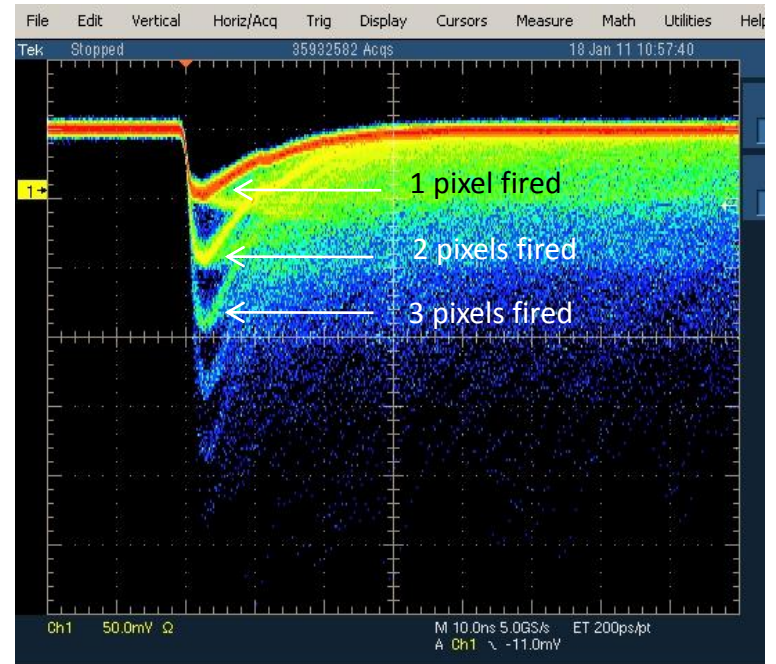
File Edit Vertical Horiz/Acq Trig Display Cursors Measure Math Utilities Help

Tek Stopped 35932582 Acqs 18 Jan 11 10:57:40

1→

1 pixel fired

2 pixels fired

3 pixels fired

Ch1 50.0mV Ω

M 10.0ns 5.0GS/s ET 200ps/pt
A Ch1 ↘ -11.0mV